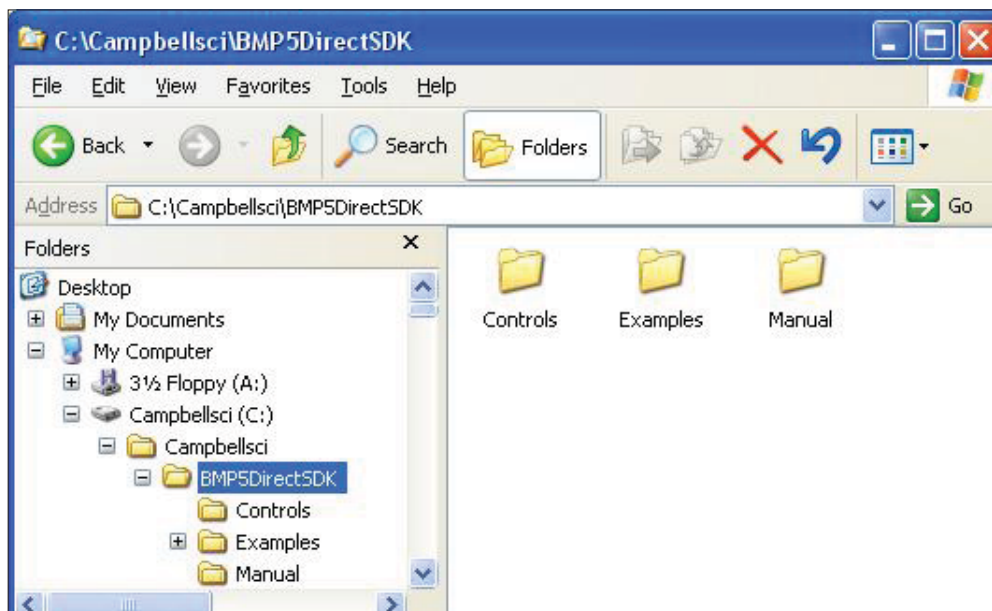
C:\Campbellsci\BMP5DirectSDK

File Edit View Favorites Tools Help

Back Search Folders

Address C:\Campbellsci\BMP5DirectSDK Go

Folders ×

Desktop
My Documents
My Computer
3½ Floppy (A:)
Campbellsci (C:)
Campbellsci
BMP5DirectSDK
Controls
Examples
Manual

Controls Examples Manual